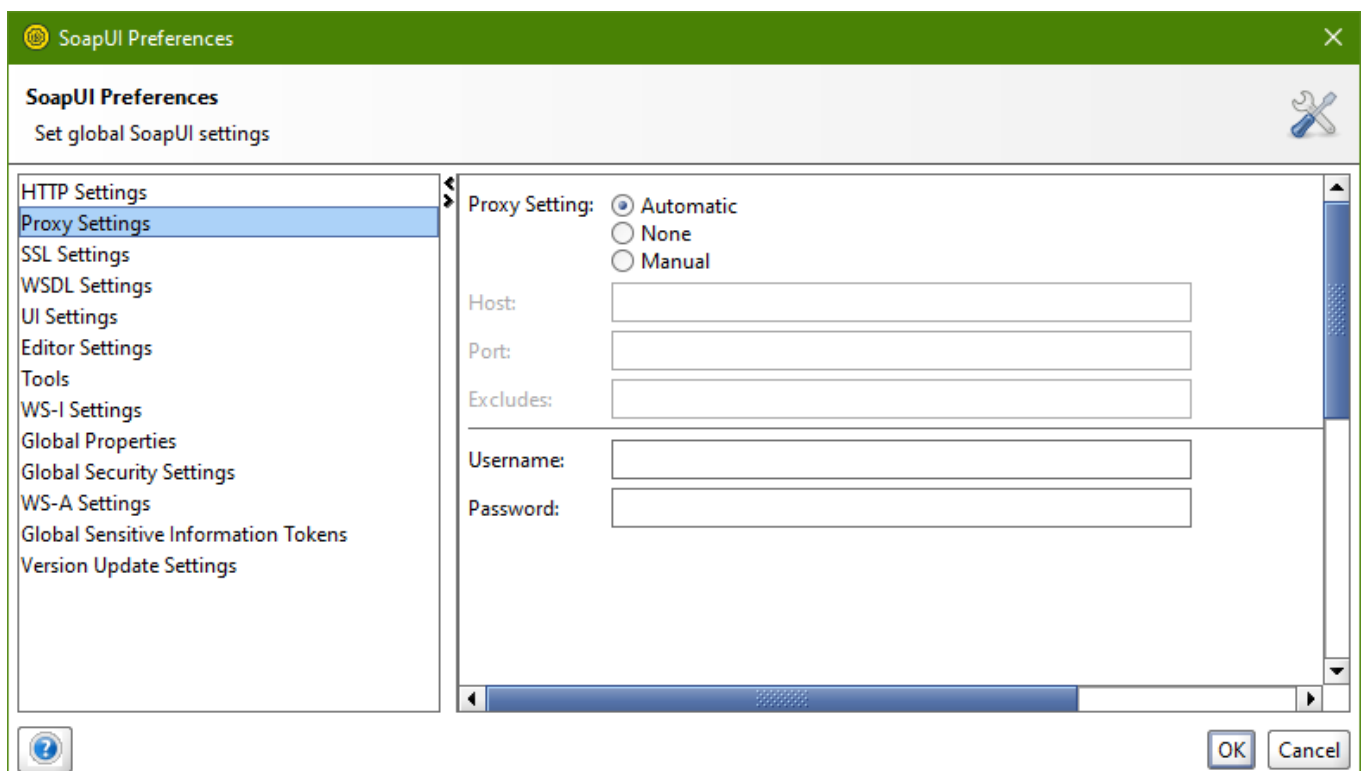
SoapUI Preferences

SoapUI Preferences
Set global SoapUI settings

HTTP Settings
Proxy Settings
SSL Settings
WSDL Settings
UI Settings
Editor Settings
Tools
WS-I Settings
Global Properties
Global Security Settings
WS-A Settings
Global Sensitive Information Tokens
Version Update Settings

Proxy Setting: Automatic
None
Manual

Host:
Port:
Excludes:

Username:
Password:

OK Cancel